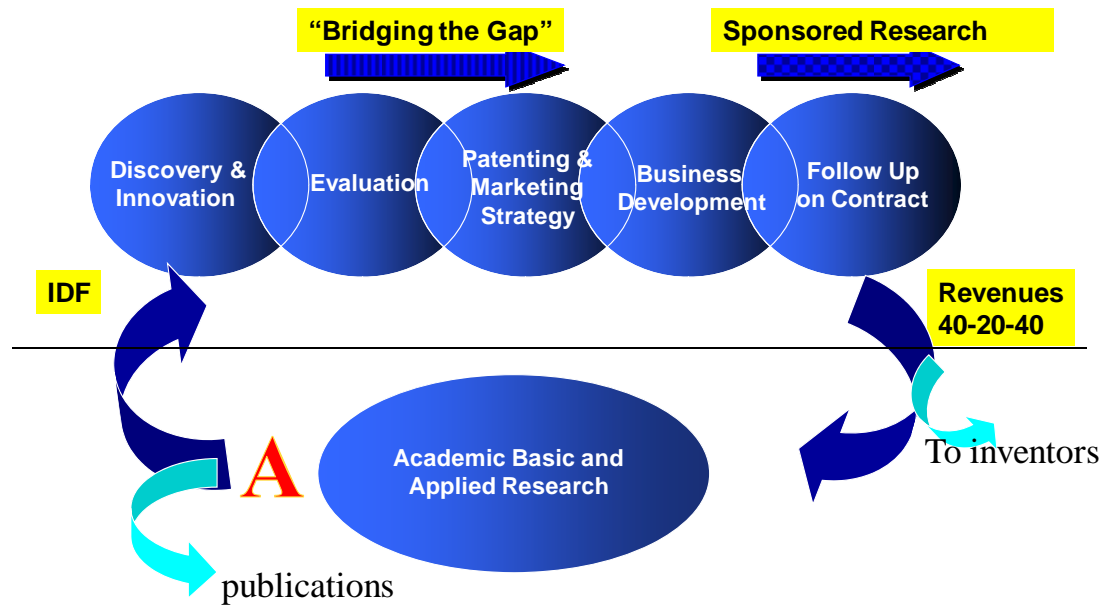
"Bridging the Gap"

Sponsored Research

Discovery & Innovation

Evaluation

Patenting & Marketing Strategy

Business Development

Follow Up on Contract

IDF

Revenues 40-20-40

To inventors

A

Academic Basic and Applied Research

publications